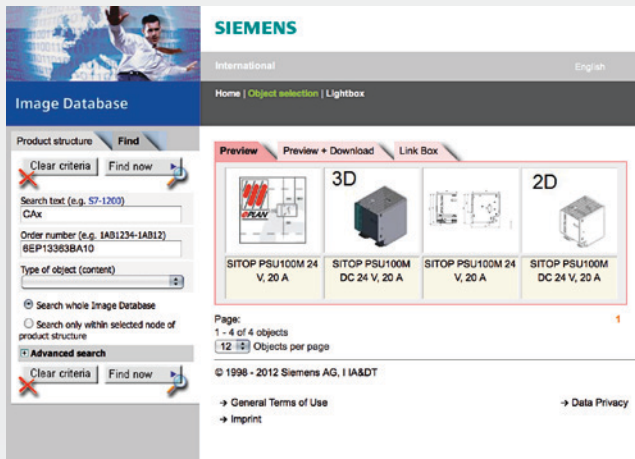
SIEMENS

Image Database

International

English

Home | Object selection | Lightbox

Product structure | Find

Clear criteria | Find now

Search text (e.g. S7-1200)

CAx

Order number (e.g. 1AB1234-1AB12)

6EP13363BA10

Type of object (content)

Search whole Image Database

Search only within selected node of product structure

Advanced search

Clear criteria | Find now

Preview | Preview + Download | Link Box

ePLAN

3D

2D

| SITOP PSU100M 24 V, 20 A | SITOP PSU100M DC 24 V, 20 A | SITOP PSU100M 24 V, 20 A | SITOP PSU100M DC 24 V, 20 A |
|---|---|---|---|

Page:

1

1 - 4 of 4 objects

12 Objects per page

© 1998 - 2012 Siemens AG, I IA&DT

→ General Terms of Use

→ Data Privacy

→ Imprint